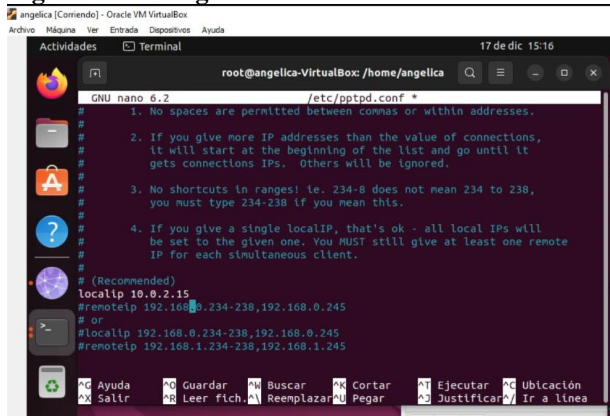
angelica [Corriendo] - Oracle VM VirtualBox
Archivo Máquina Ver Entrada Dispositivos Ayuda
Actividades Terminal 17 de dic 15:16
root@angelica-VirtualBox: /home/angelica
GNU nano 6.2 /etc/pptpd.conf *
# 1. No spaces are permitted between commas or within addresses.
#
# 2. If you give more IP addresses than the value of connections,
# it will start at the beginning of the list and go until it
# gets connections IPs. Others will be ignored.
#
# 3. No shortcuts in ranges! ie. 234-8 does not mean 234 to 238,
# you must type 234-238 if you mean this.
#
# 4. If you give a single localIP, that's ok - all local IPs will
# be set to the given one. You MUST still give at least one remote
# IP for each simultaneous client.
#
# (Recommended)
localip 10.0.2.15
#remoteip 192.168.0.234-238,192.168.0.245
# or
#localip 192.168.0.234-238,192.168.0.245
#remoteip 192.168.1.234-238,192.168.1.245

^G Ayuda ^O Guardar ^W Buscar ^K Cortar ^T Ejecutar ^C Ubicación
^X Salir ^R Leer fich. ^\ Reemplazar ^U Pegar ^J Justificar ^/ Ir a línea